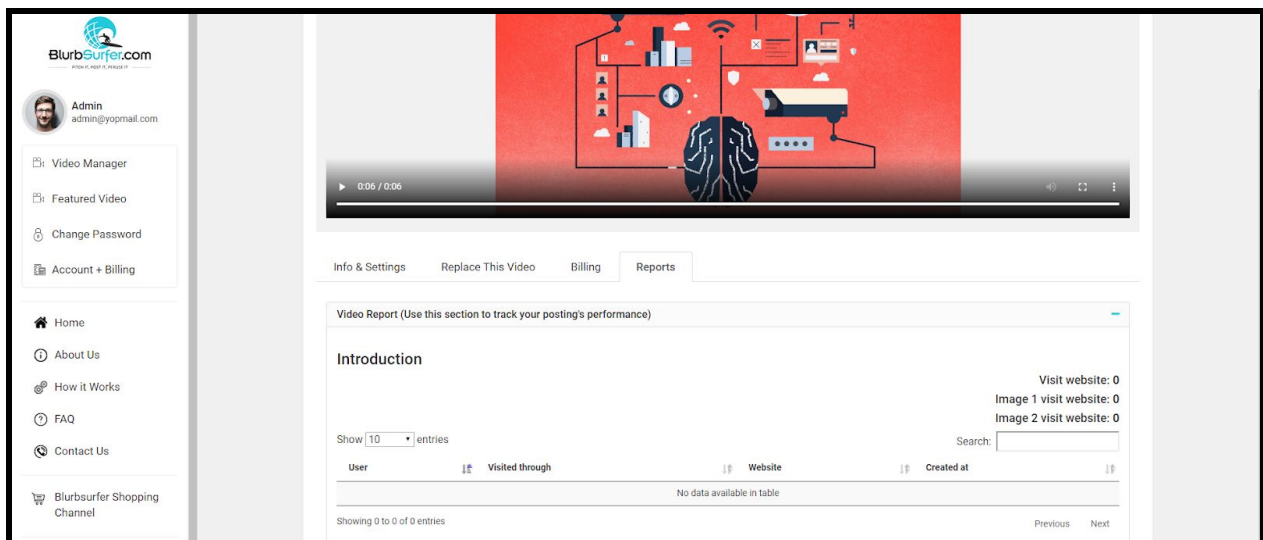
BlurbSurfer.com
PITCH IT, POST IT, PROFIT

Admin
admin@yopmail.com

Video Manager
Featured Video
Change Password
Account + Billing

Home
About Us
How it Works
FAQ
Contact Us

Blurbsurfer Shopping Channel

0:06 / 0:06

Info & Settings | Replace This Video | Billing | Reports

Video Report (Use this section to track your posting's performance)

Introduction

Visit website: 0
Image 1 visit website: 0
Image 2 visit website: 0

Show 10 entries

Search:

| User | Visited through | Website | Created at |
|---|---|---|---|
| No data available in table | | | |

Showing 0 to 0 of 0 entries

Previous Next